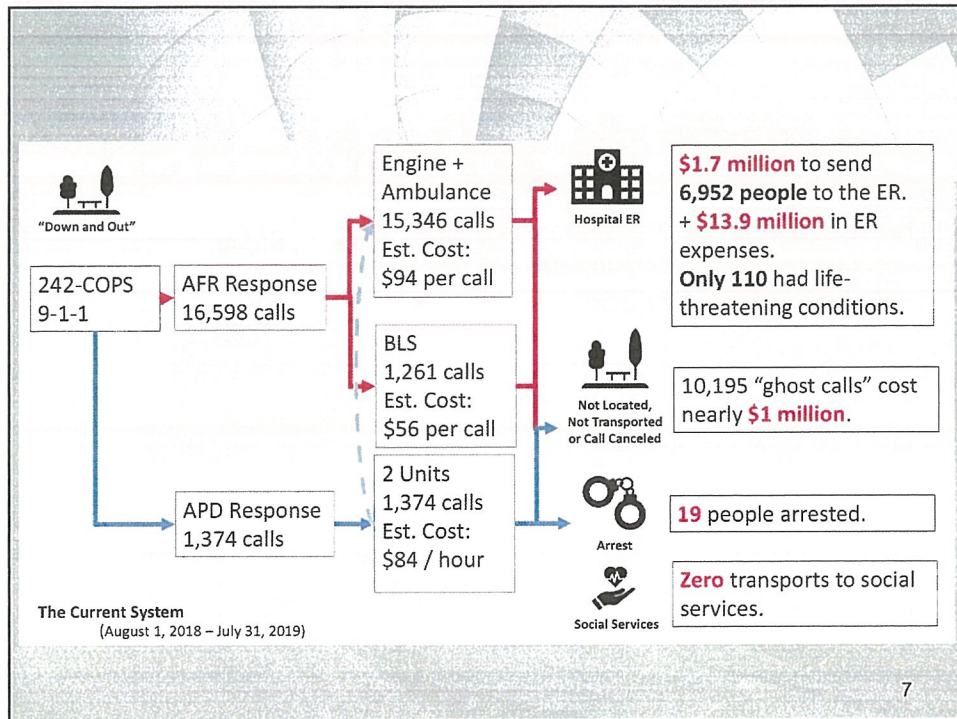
"Down and Out"

242-COPS
9-1-1

AFR Response
16,598 calls

APD Response
1,374 calls

Engine + Ambulance
15,346 calls
Est. Cost:
$94 per call

BLS
1,261 calls
Est. Cost:
$56 per call

2 Units
1,374 calls
Est. Cost:
$84 / hour

Hospital ER

Not Located, Not Transported or Call Canceled

Arrest

Social Services

$1.7 million to send 6,952 people to the ER. + $13.9 million in ER expenses. Only 110 had life-threatening conditions.

10,195 "ghost calls" cost nearly $1 million.

19 people arrested.

Zero transports to social services.

The Current System
(August 1, 2018 – July 31, 2019)

7